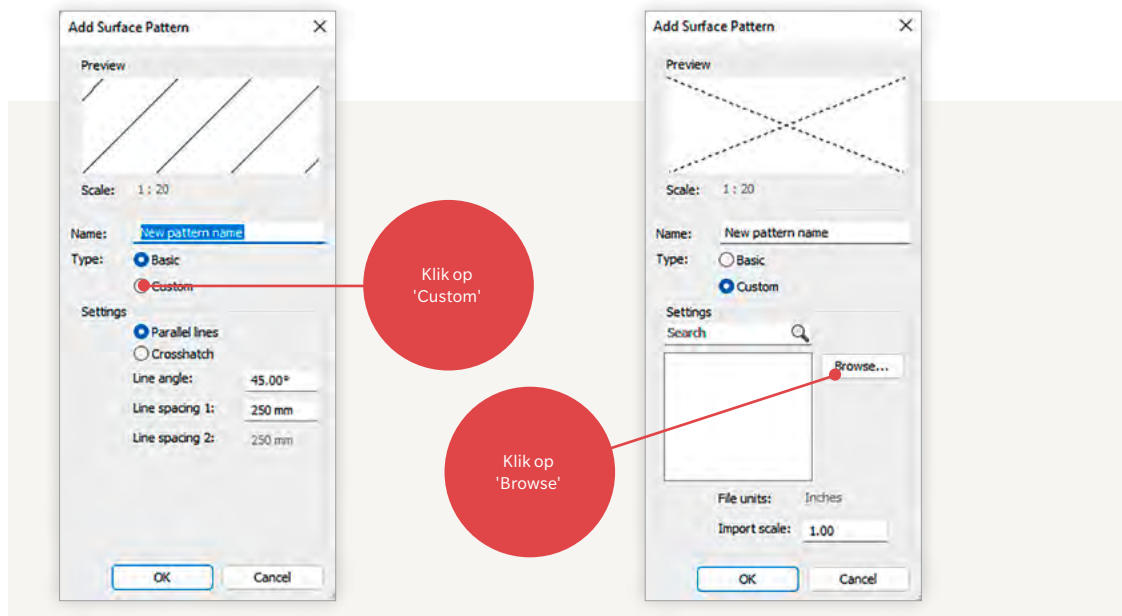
Add Surface Pattern

Preview

Scale: 1 : 20

Name: New pattern name

Type: Basic

Custom

Settings

Parallel lines

Crosshatch

Line angle: 45.00°

Line spacing 1: 250 mm

Line spacing 2: 250 mm

OK Cancel

Klik op 'Custom'

Add Surface Pattern

Preview

Scale: 1 : 20

Name: New pattern name

Type: Basic

Custom

Settings

Search

Browse...

File units: Inches

Import scale: 1.00

OK Cancel

Klik op 'Browse'